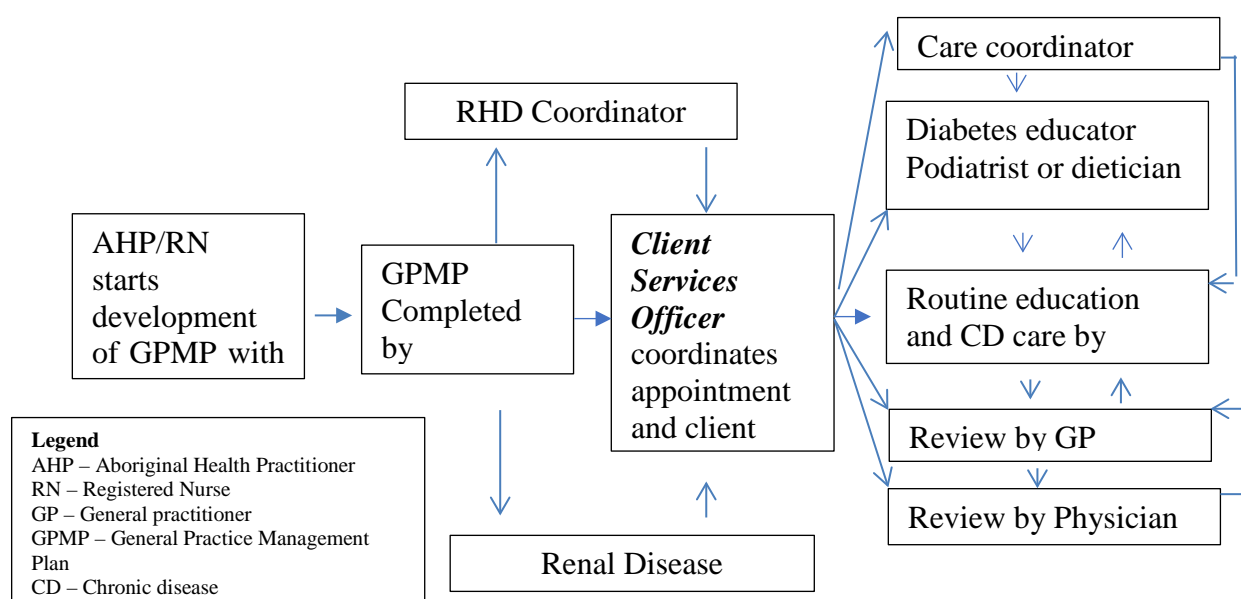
AHP/RN starts development of GPMP with

GPMP Completed by

RHD Coordinator

*Client Services Officer* coordinates appointment and client

Renal Disease

Care coordinator

Diabetes educator Podiatrist or dietician

Routine education and CD care by

Review by GP

Review by Physician

**Legend**
AHP – Aboriginal Health Practitioner
RN – Registered Nurse
GP – General practitioner
GPMP – General Practice Management Plan
CD – Chronic disease